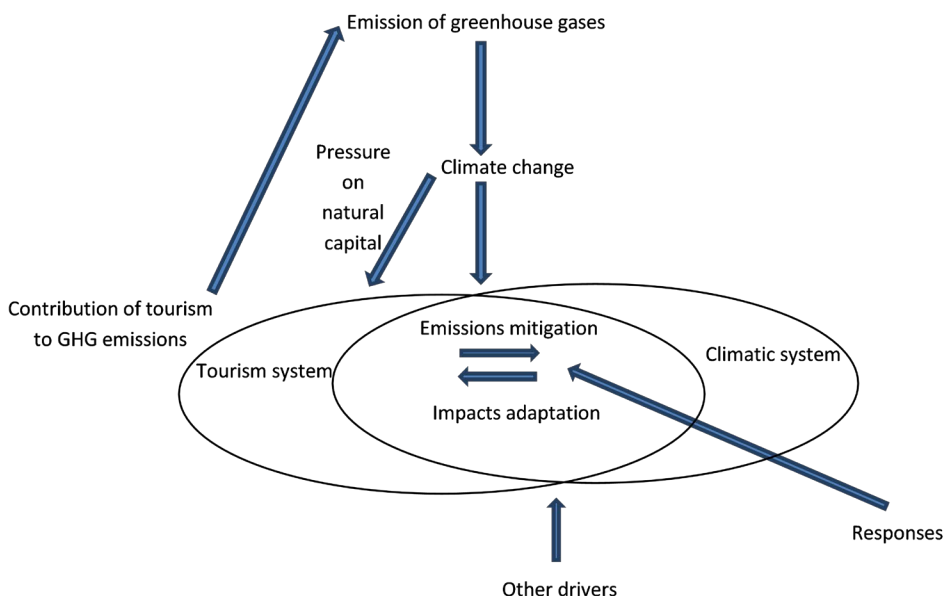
Emission of greenhouse gases

Pressure on natural capital

Climate change

Contribution of tourism to GHG emissions

Emissions mitigation

Tourism system

Climatic system

Impacts adaptation

Responses

Other drivers